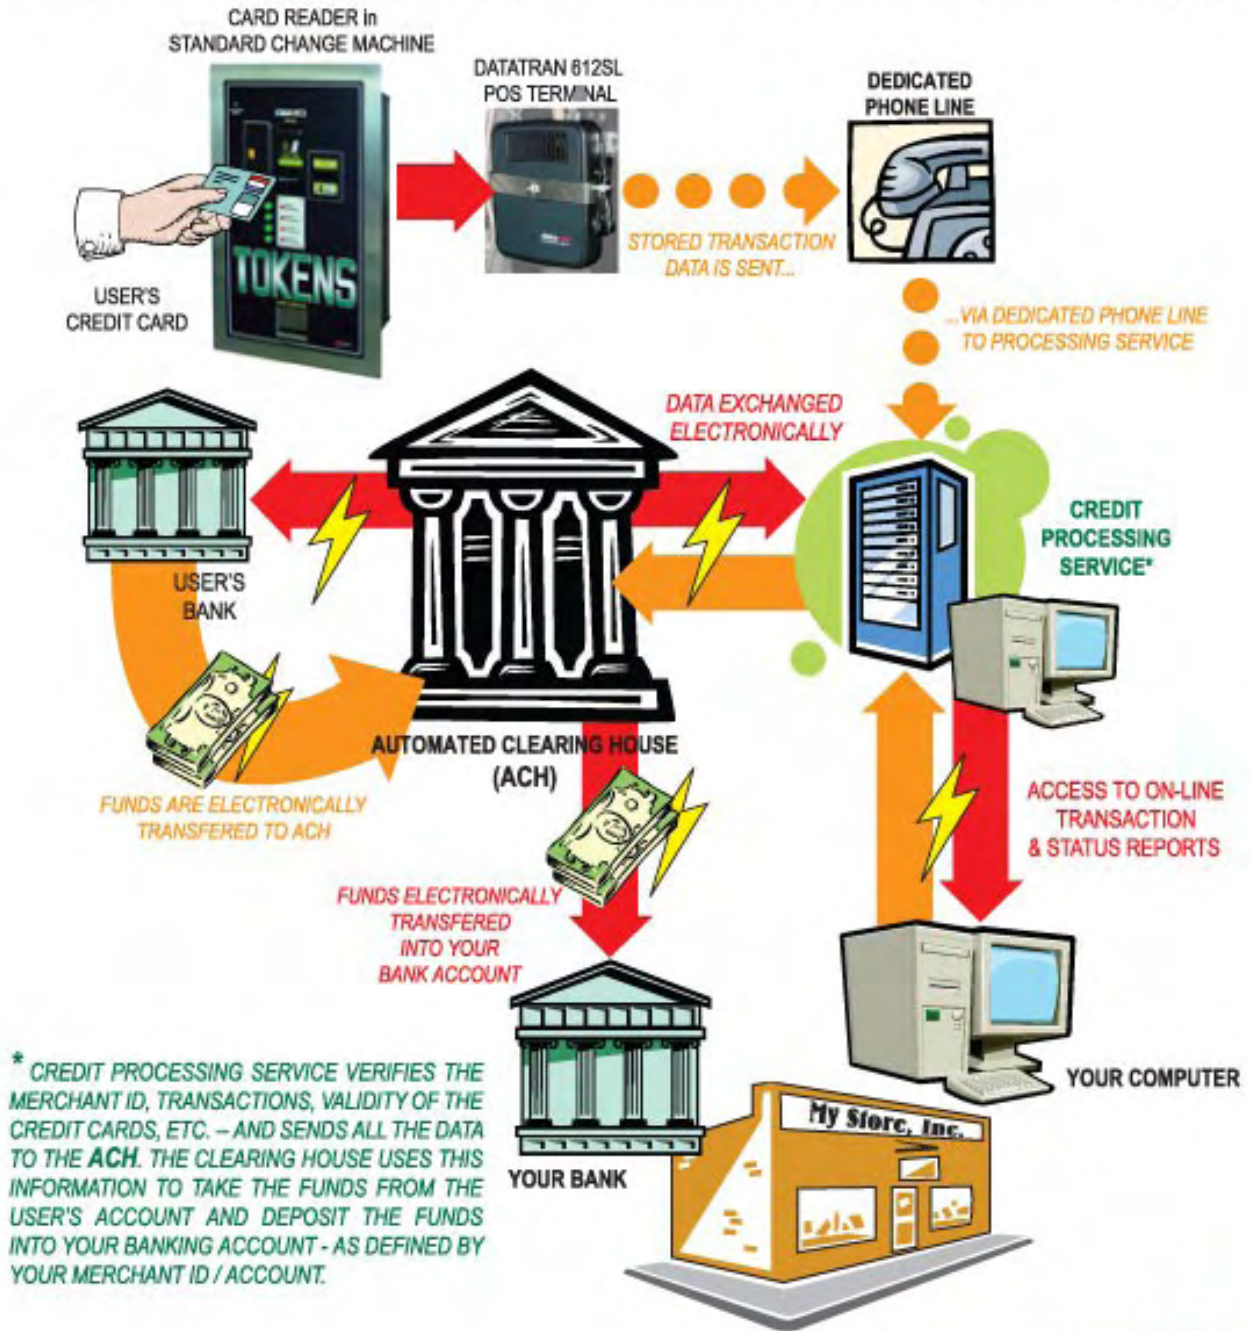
CARD READER in
STANDARD CHANGE MACHINE

DATATRAN 612SL
POS TERMINAL

DEDICATED
PHONE LINE

TOKENS

USER'S
CREDIT CARD

STORED TRANSACTION
DATA IS SENT...

...VIA DEDICATED PHONE LINE
TO PROCESSING SERVICE

DATA EXCHANGED
ELECTRONICALLY

CREDIT
PROCESSING
SERVICE*

USER'S
BANK

AUTOMATED CLEARING HOUSE
(ACH)

FUNDS ARE ELECTRONICALLY
TRANSFERED TO ACH

ACCESS TO ON-LINE
TRANSACTION
& STATUS REPORTS

FUNDS ELECTRONICALLY
TRANSFERED
INTO YOUR
BANK ACCOUNT

* CREDIT PROCESSING SERVICE VERIFIES THE MERCHANT ID, TRANSACTIONS, VALIDITY OF THE CREDIT CARDS, ETC. – AND SENDS ALL THE DATA TO THE ACH. THE CLEARING HOUSE USES THIS INFORMATION TO TAKE THE FUNDS FROM THE USER'S ACCOUNT AND DEPOSIT THE FUNDS INTO YOUR BANKING ACCOUNT - AS DEFINED BY YOUR MERCHANT ID / ACCOUNT.

YOUR BANK

My Store, Inc.

YOUR COMPUTER